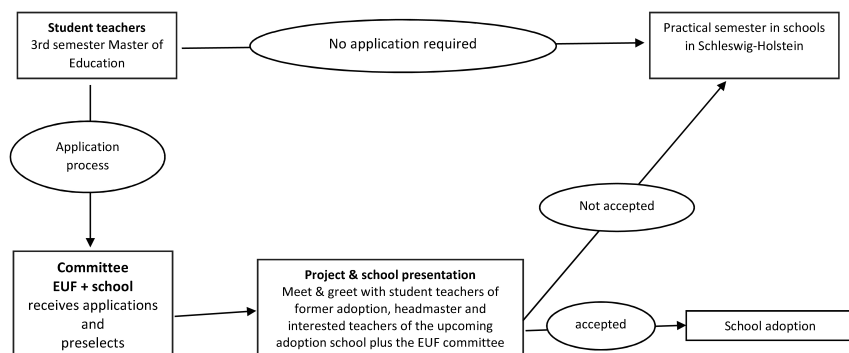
**Student teachers**
3rd semester Master of Education

No application required

Practical semester in schools in Schleswig-Holstein

Application process

Not accepted

**Committee**
**EUF + school**
receives applications and preselects

**Project & school presentation**
Meet & greet with student teachers of former adoption, headmaster and interested teachers of the upcoming adoption school plus the EUF committee

accepted

School adoption